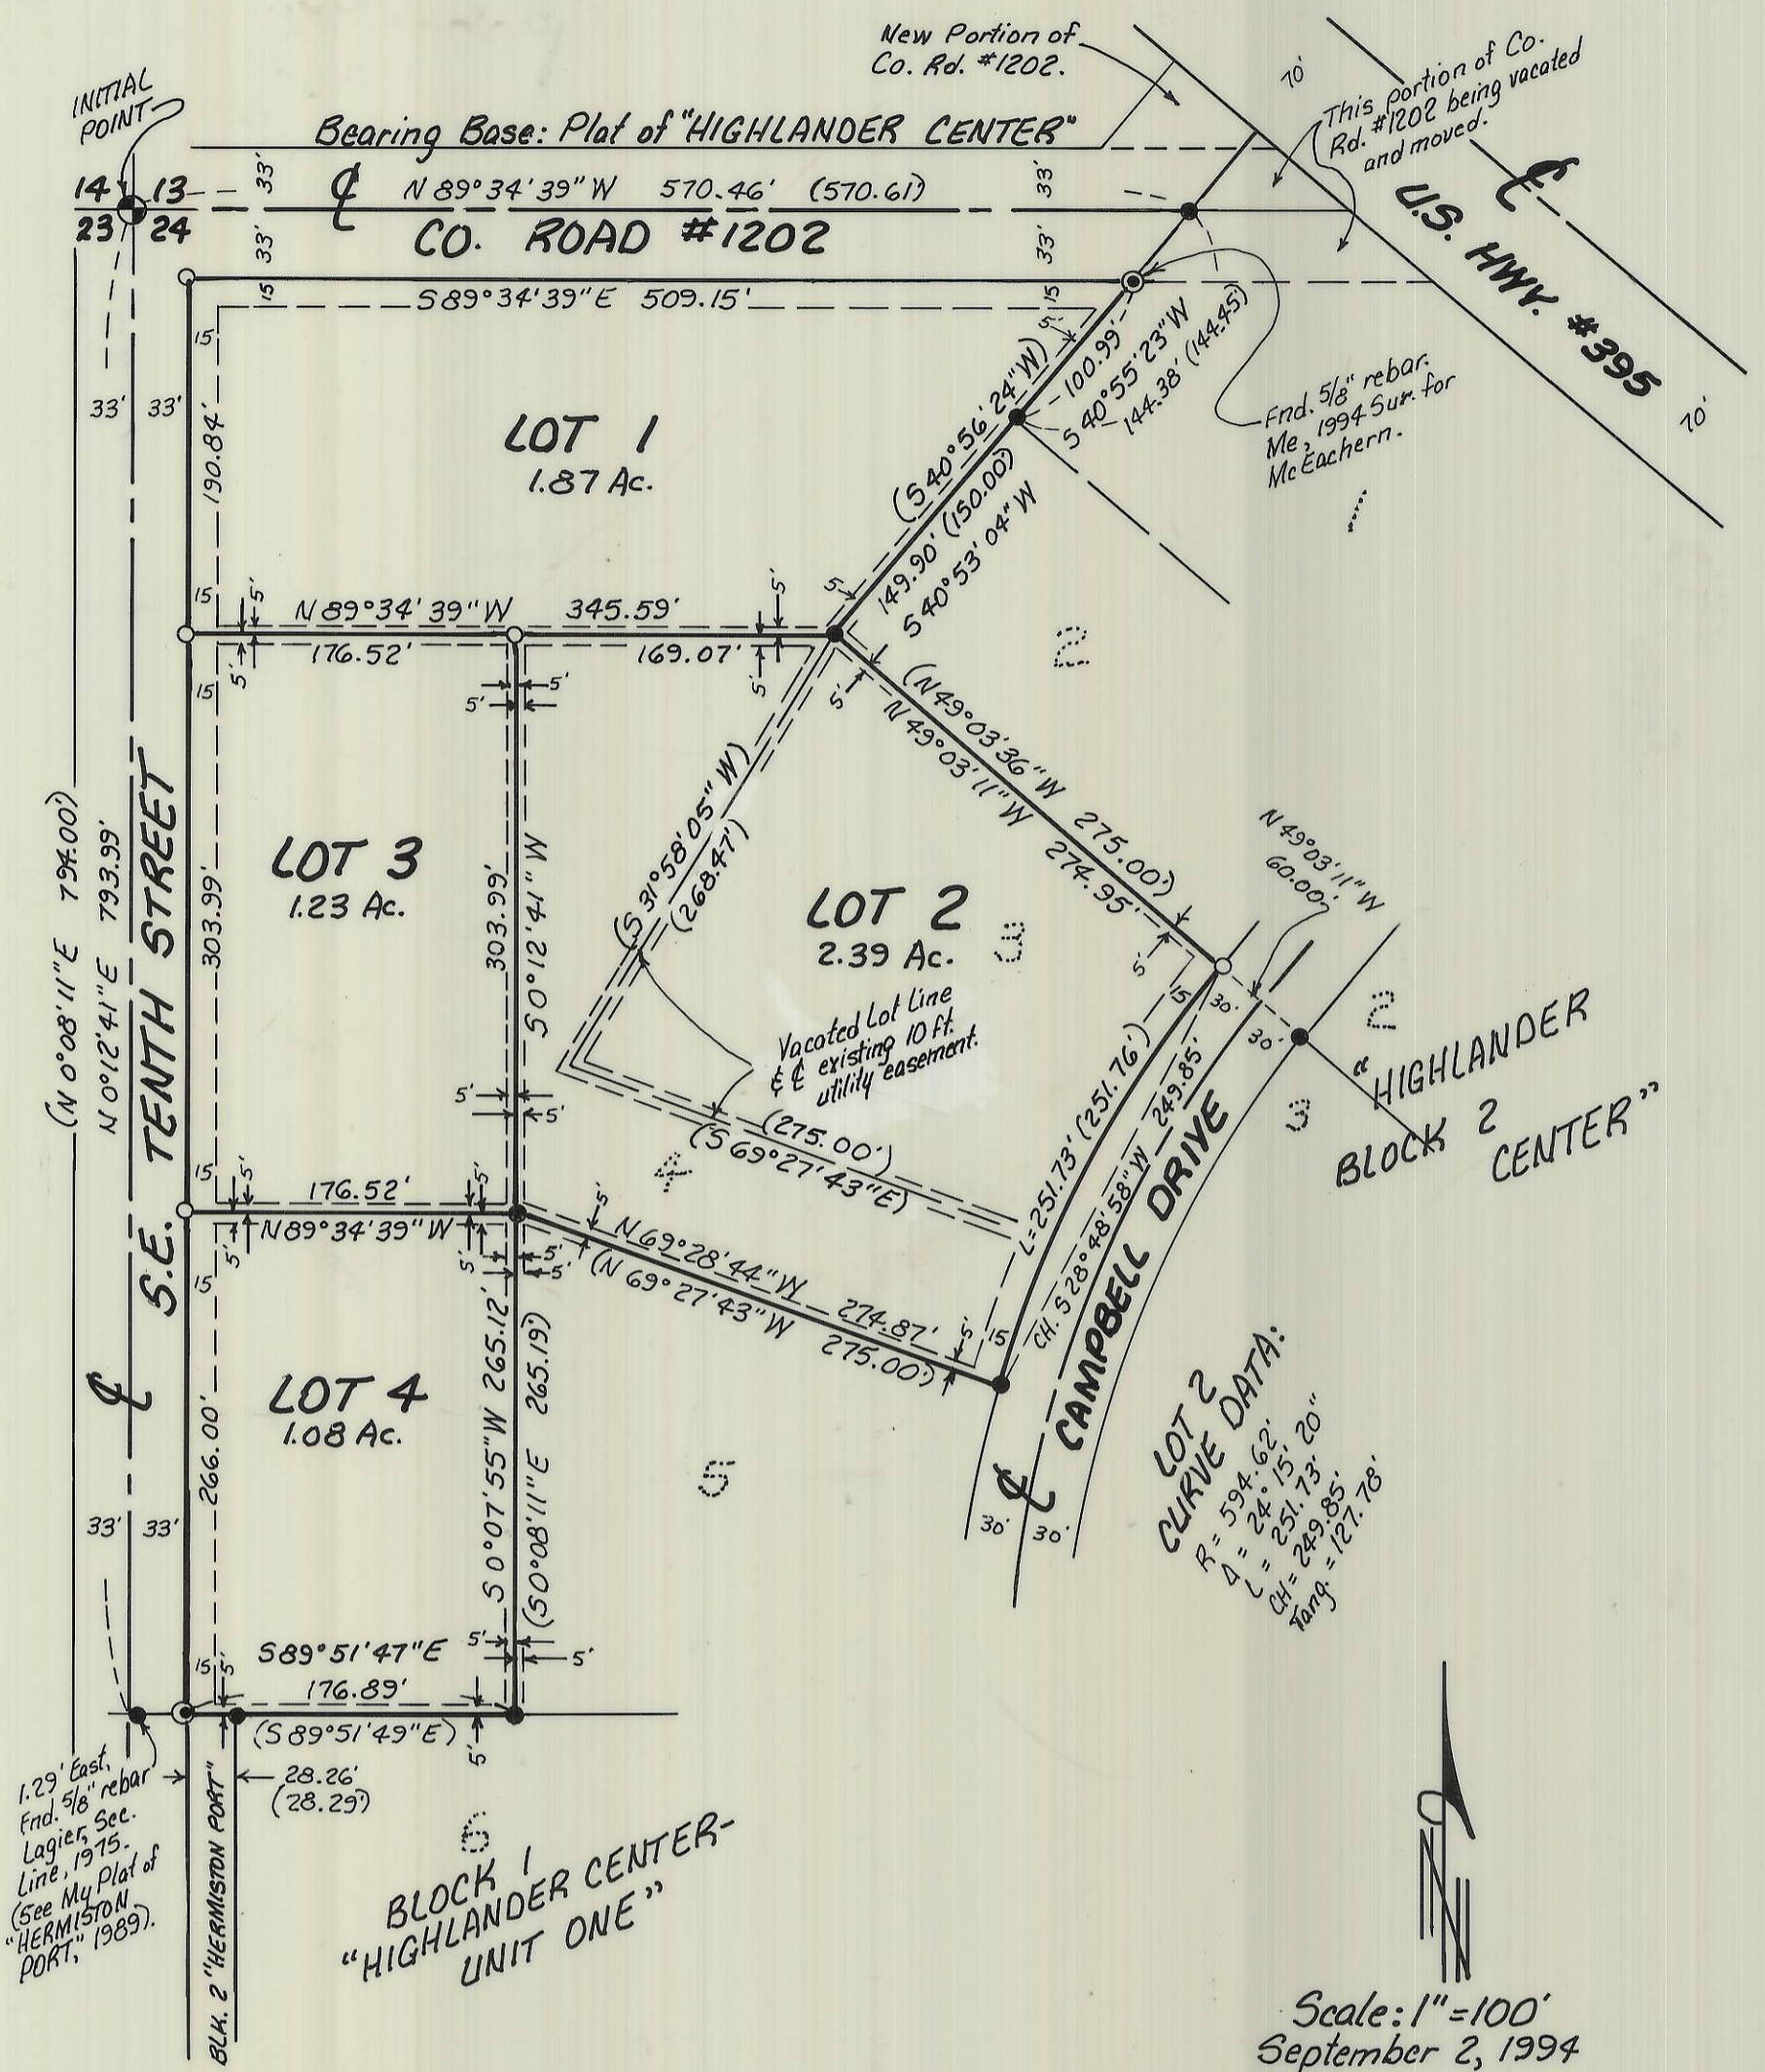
New Portion of Co. Rd. #1202.

This portion of Co. Rd. #1202 being vacated and moved.

70'

INITIAL POINT

Bearing Base: Plat of "HIGHLANDER CENTER"

14 13
23 24

33'
33'

℄ N 89°34'39" W 570.46' (570.61')

CO. ROAD #1202

33'
33'

℄ U.S. HWY. #395

70'

15
S 89°34'39" E 509.15'
15

15'

5'

100.99'
S 40°55'23" W
144.38' (144.45')

Fnd. 5/8" rebar. Me, 1994 Sur. for McEachern.

33' 33'

190.84'

LOT 1
1.87 Ac.

(S 40°56'24" W)
149.90' (150.00')
S 40°53'04" W

15
5'
N 89°34'39" W 345.59'
5'
5'
176.52'
169.07'
5'
15
5'
5'
5'

2

(N 49°03'36" W 275.00')
N 49°03'11" W 274.95'

N 49°03'11" W
60.00'

(N 0°08'11" E 794.00')
N 0°12'41" E 793.99'

S.E. TENTH STREET

303.99'

LOT 3
1.23 Ac.

303.99'
S 0°12'41" W

(S 31°58'05" W)
(268.47')

LOT 2
2.39 Ac.

3

5'
15
30'
30'

2

Vacated Lot Line & ℄ existing 10 ft. utility easement.

"HIGHLANDER BLOCK 2 CENTER"

5'
5'

(275.00')
(S 69°27'43" E)

4

L=251.73' (251.76')
CH. S 28°48'58" W 249.85'

3

15
5'
176.52'
5'
5'
N 89°34'39" W
5'
5'
5'
5'
5'

N 69°28'44" W 274.87'
(N 69°27'43" W 275.00')

5'
15

CAMPBELL DRIVE

15

℄

LOT 4
1.08 Ac.

266.00'

S 0°07'55" W 265.12'
(S 0°08'11" E 265.19')

5

℄

30' 30'

LOT 2 CURVE DATA:
R = 594.62'
Δ = 24°15'20"
L = 251.73'
CH = 249.85'
Tang. = 127.78'

33' 33'

S 89°51'47" E
15 5'
176.89'
5'
5'
(S 89°51'49" E)
5'

1.29' East, Fnd. 5/8" rebar Lagier, Sec. Line, 1975. (See My Plat of "HERMISTON PORT," 1989).

28.26'
(28.29')

BLK. 2 "HERMISTON PORT"

6

BLOCK 1
"HIGHLANDER CENTER- UNIT ONE"

N

Scale: 1" = 100'
September 2, 1994